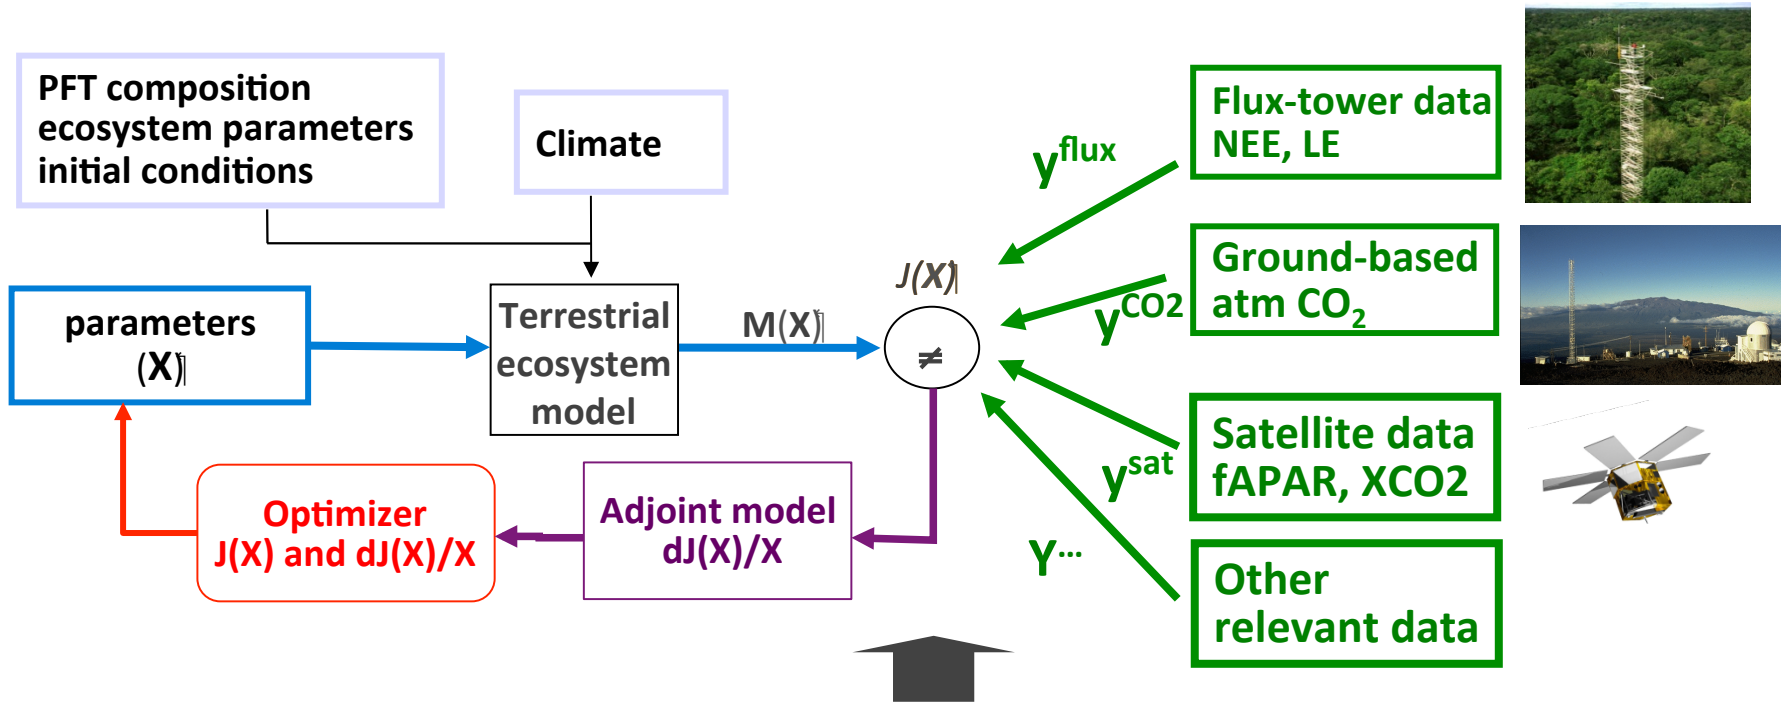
PFT composition
ecosystem parameters
initial conditions

Climate

parameters
(X)

Terrestrial ecosystem model

M(X)

J(X)

≠

$y^{flux}$

Flux-tower data
NEE, LE

$y^{CO2}$

Ground-based
atm $CO_2$

$y^{sat}$

Satellite data
fAPAR, XCO2

Y...

Other
relevant data

Adjoint model
dJ(X)/X

Optimizer
J(X) and dJ(X)/X